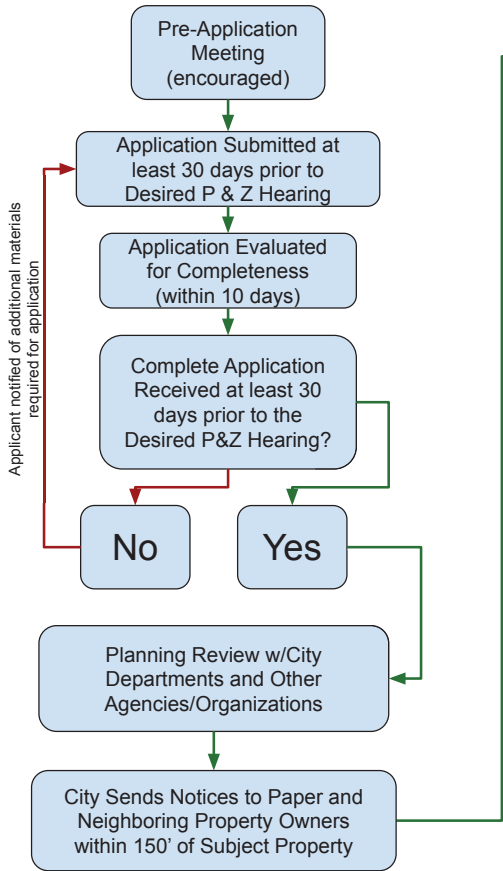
Pre-Application Meeting (encouraged)

Application Submitted at least 30 days prior to Desired P & Z Hearing

Application Evaluated for Completeness (within 10 days)

Complete Application Received at least 30 days prior to the Desired P&Z Hearing?

Applicant notified of additional materials required for application

No

Yes

Planning Review w/City Departments and Other Agencies/Organizations

City Sends Notices to Paper and Neighboring Property Owners within 150' of Subject Property